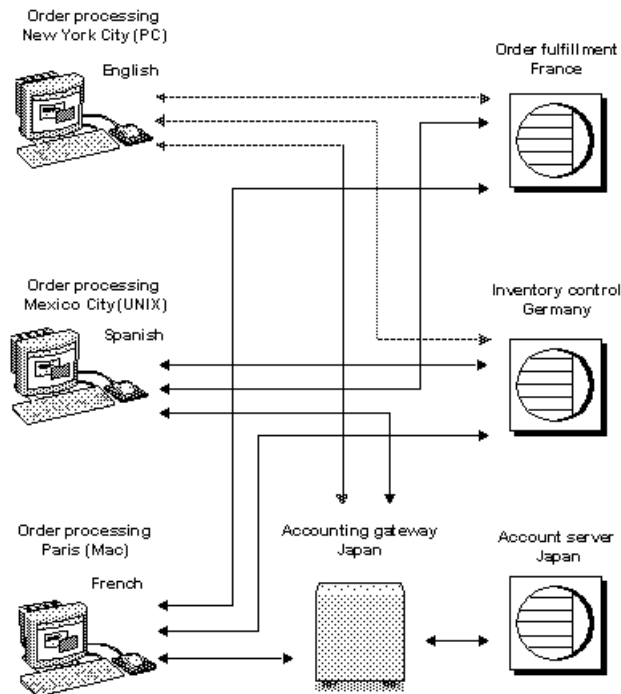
Order processing
New York City (PC)

English

Order fulfillment
France

Order processing
Mexico City (UNIX)

Spanish

Inventory control
Germany

Order processing
Paris (Mac)

French

Accounting gateway
Japan

Account server
Japan